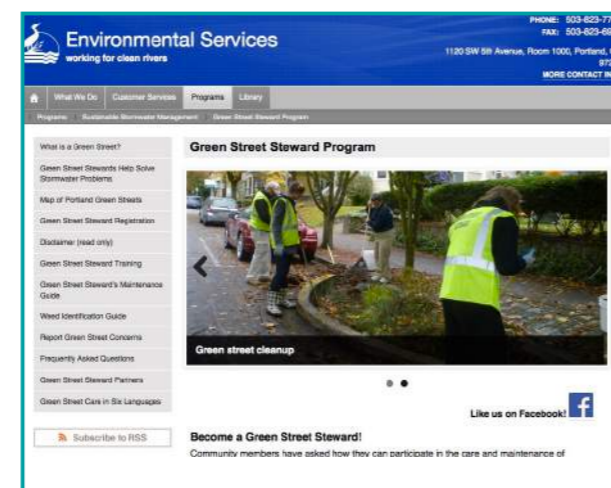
Environmental Services
working for clean rivers

PHONE: 503-823-77
FAX: 503-823-69
1120 SW 5th Avenue, Room 1000, Portland,
972
MORE CONTACT IN

What We Do | Customer Service | Programs | Library

Programs · Sustainable Stormwater Management · Green Street Steward Program

What is a Green Street?
Green Street Stewards Help Solve Stormwater Problems
Map of Portland Green Streets
Green Street Steward Registration
Disclaimer (read only)
Green Street Steward Training
Green Street Steward's Maintenance Guide
Weed Identification Guide
Report Green Street Concerns
Frequently Asked Questions
Green Street Steward Partners
Green Street Care in Six Languages

Subscribe to RSS

Green Street Steward Program

Green street cleanup

Like us on Facebook!

Become a Green Street Steward!
Community members have asked how they can participate in the care and maintenance of